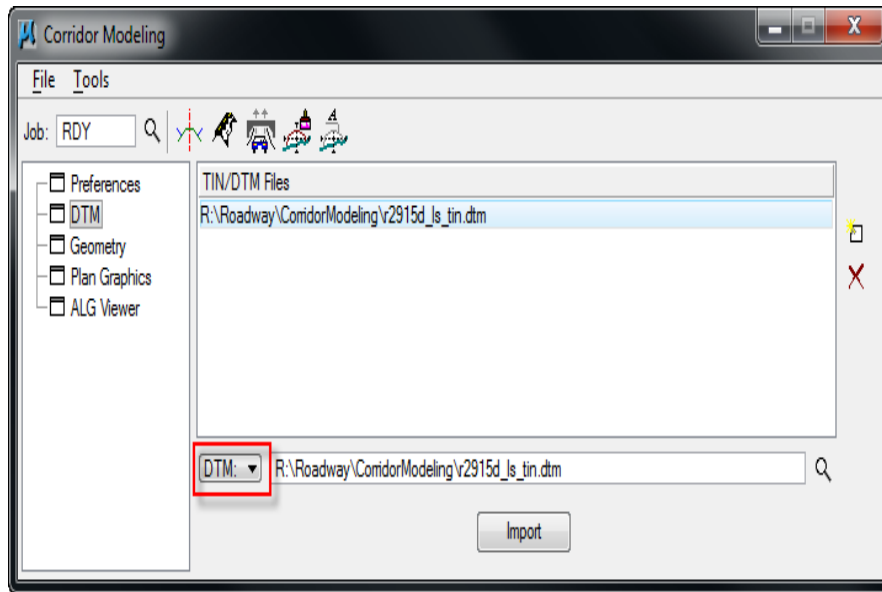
Corridor Modeling

File Tools

Job: RDY

Preferences
DTM
Geometry
Plan Graphics
ALG Viewer

TIN/DTM Files

R:\Roadway\CorridorModeling\r2915d_ls_tin.dtm

DTM:

R:\Roadway\CorridorModeling\r2915d_ls_tin.dtm

Import